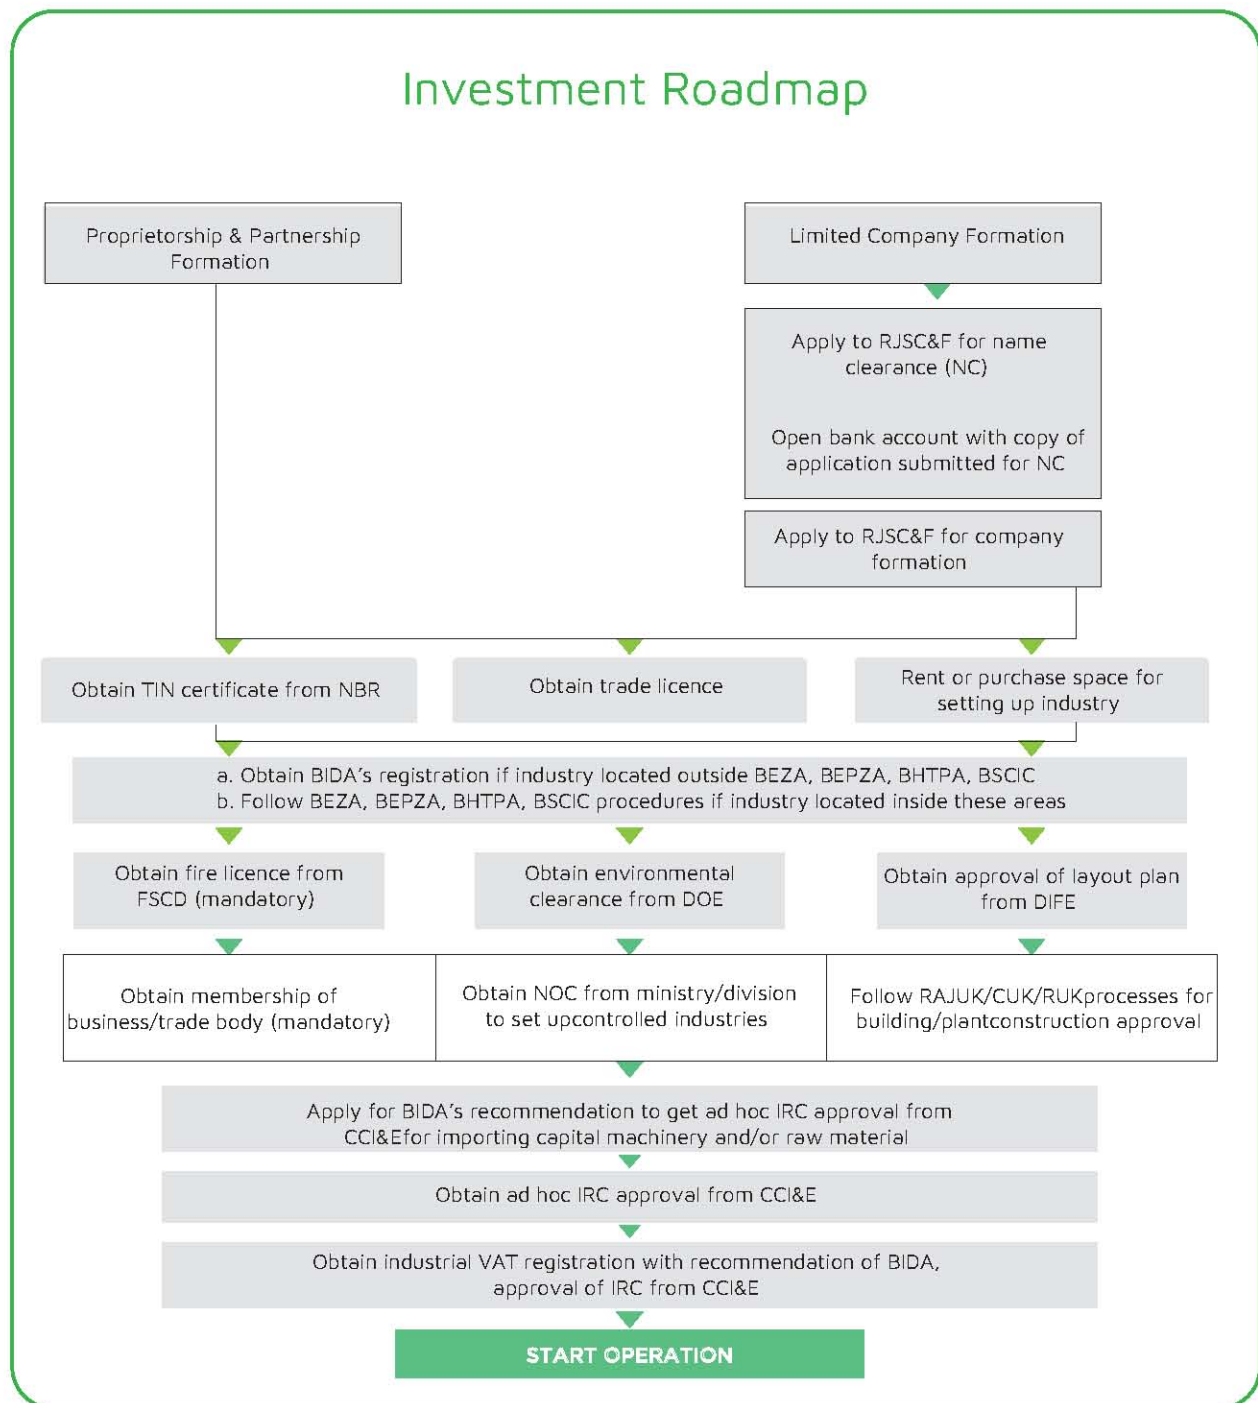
Investment Roadmap

Proprietorship & Partnership Formation

Limited Company Formation

Apply to RJSC&F for name clearance (NC)

Open bank account with copy of application submitted for NC

Apply to RJSC&F for company formation

Obtain TIN certificate from NBR

Obtain trade licence

Rent or purchase space for setting up industry

a. Obtain BIDA's registration if industry located outside BEZA, BEPZA, BHTPA, BSCIC
b. Follow BEZA, BEPZA, BHTPA, BSCIC procedures if industry located inside these areas

Obtain fire licence from FSCD (mandatory)

Obtain environmental clearance from DOE

Obtain approval of layout plan from DIFE

Obtain membership of business/trade body (mandatory)

Obtain NOC from ministry/division to set upcontrolled industries

Follow RAJUK/CUK/RUKprocesses for building/plantconstruction approval

Apply for BIDA's recommendation to get ad hoc IRC approval from CCI&Efor importing capital machinery and/or raw material

Obtain ad hoc IRC approval from CCI&E

Obtain industrial VAT registration with recommendation of BIDA, approval of IRC from CCI&E

START OPERATION